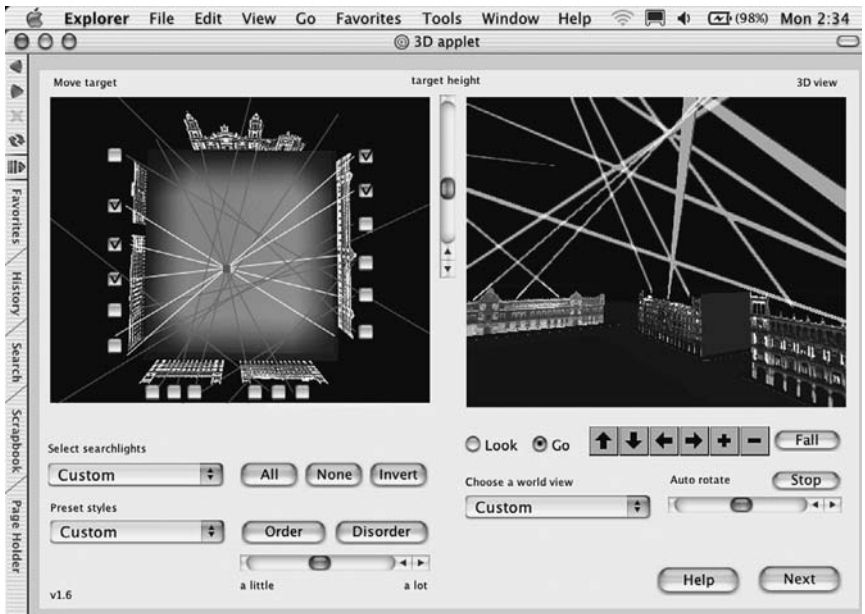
Explorer File Edit View Go Favorites Tools Window Help (98%) Mon 2:34

3D applet

Favorites History Search Scrapbook Page Holder

Move target

target height

3D view

Select searchlights

Custom

All None Invert

Preset styles

Custom

Order Disorder

a little a lot

v1.6

Look Go

Fall

Choose a world view

Custom

Auto rotate

Stop

Help Next